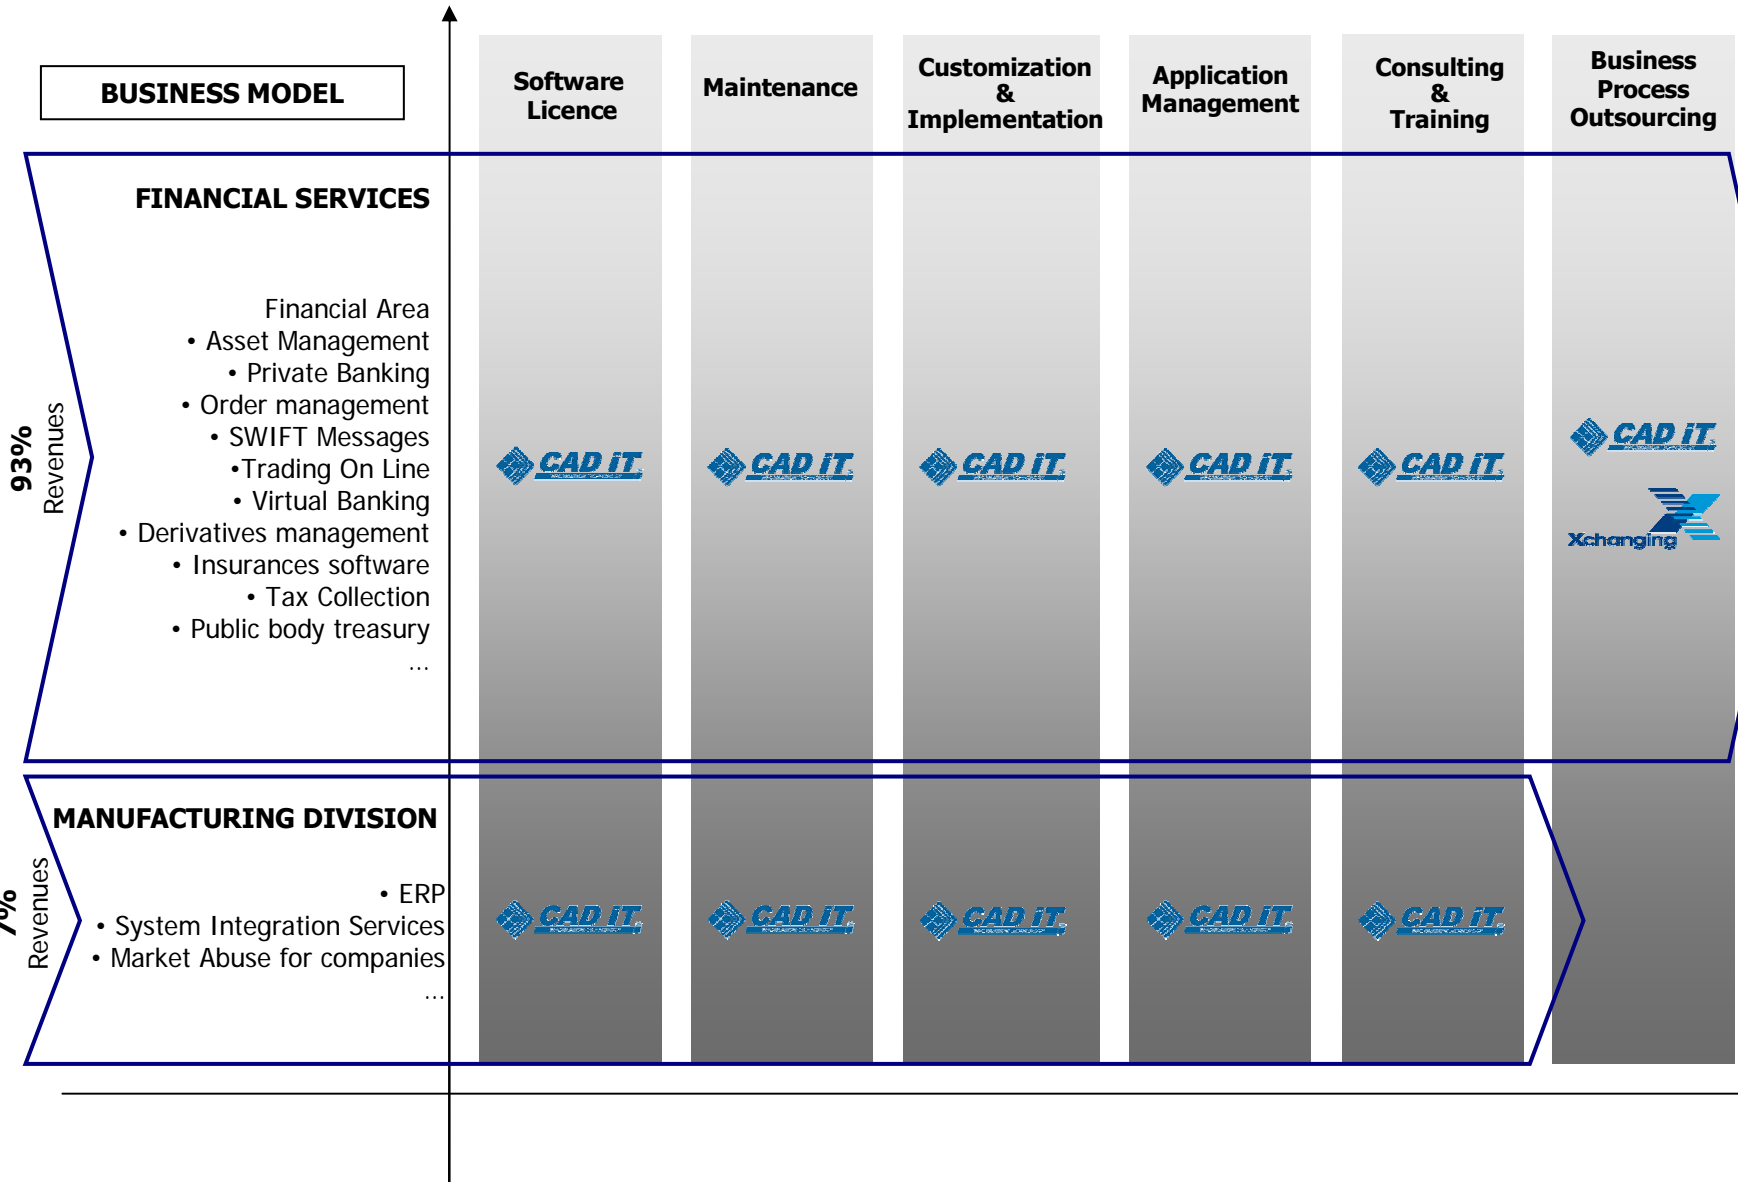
BUSINESS MODEL

Software Licence

Maintenance

Customization & Implementation

Application Management

Consulting & Training

Business Process Outsourcing

FINANCIAL SERVICES

Financial Area
• Asset Management
• Private Banking
• Order management
• SWIFT Messages
•Trading On Line
• Virtual Banking
• Derivatives management
• Insurances software
• Tax Collection
• Public body treasury
...

93% Revenues

CAD IT CAD IT CAD IT CAD IT CAD IT CAD IT

Xchanging

MANUFACTURING DIVISION

• ERP
• System Integration Services
• Market Abuse for companies
...

7% Revenues

CAD IT CAD IT CAD IT CAD IT CAD IT